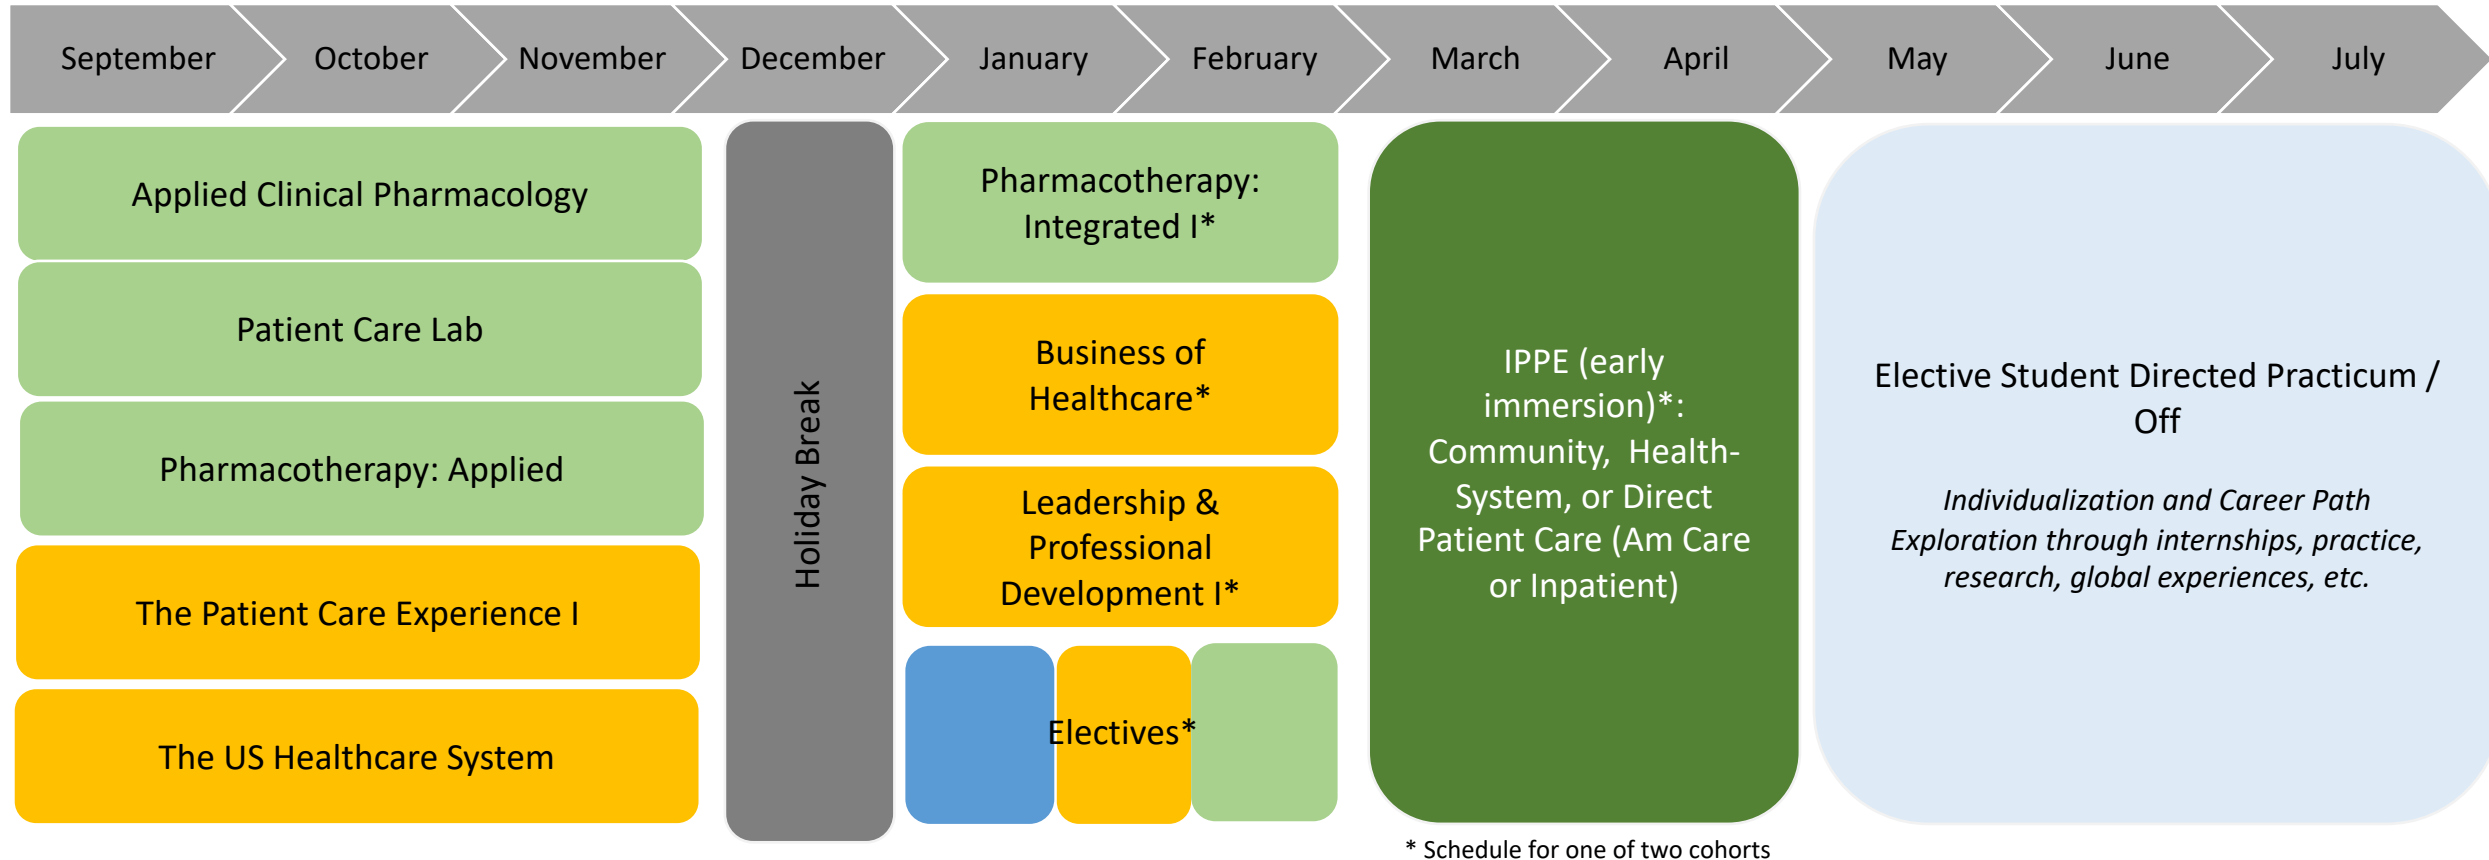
September October November December January February March April May June July

Applied Clinical Pharmacology

Patient Care Lab

Pharmacotherapy: Applied

The Patient Care Experience I

The US Healthcare System

Holiday Break

Pharmacotherapy: Integrated I*

Business of Healthcare*

Leadership & Professional Development I*

Electives*

IPPE (early immersion)*: Community, Health-System, or Direct Patient Care (Am Care or Inpatient)

Elective Student Directed Practicum / Off

*Individualization and Career Path Exploration through internships, practice, research, global experiences, etc.*

* Schedule for one of two cohorts